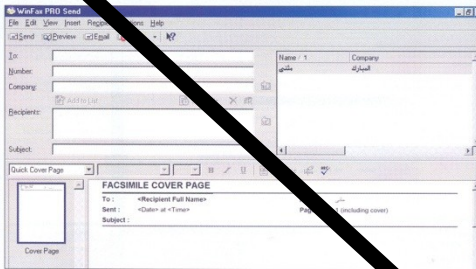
WinFax PRO Send
File Edit View Insert Recip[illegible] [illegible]tions Help
Send Preview Email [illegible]
To:
Number:
Company:
Add to List
Recipients:
Subject:
Name / 1
Company
ملكي
المبارك
Quick Cover Page
FACSIMILE COVER PAGE
To : <Recipient Full Name>
Sent : <Date> at <Time>
Subject :
Pag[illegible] (including cover)
Cover Page